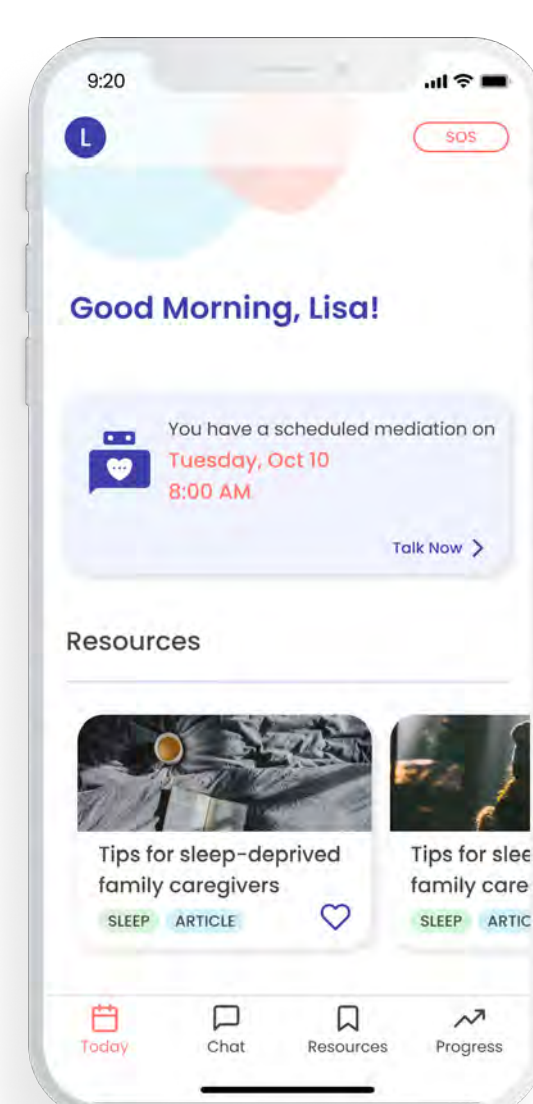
9:20

L

SOS

Good Morning, Lisa!

You have a scheduled mediation on
Tuesday, Oct 10
8:00 AM

Talk Now >

Resources

Tips for sleep-deprived family caregivers
SLEEP ARTICLE

Tips for slee
family care
SLEEP ARTIC

Today Chat Resources Progress